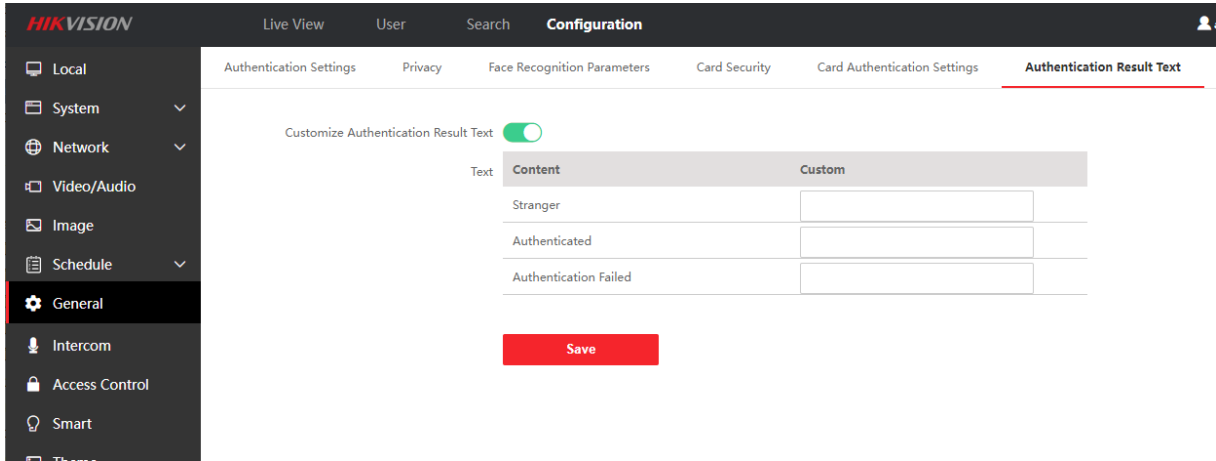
HIKVISION

Live View User Search Configuration

Local

System

Network

Video/Audio

Image

Schedule

General

Intercom

Access Control

Smart

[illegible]

Authentication Settings Privacy Face Recognition Parameters Card Security Card Authentication Settings Authentication Result Text

Customize Authentication Result Text

Text

| Content | Custom |
|---|---|
| Stranger | |
| Authenticated | |
| Authentication Failed | |

Save